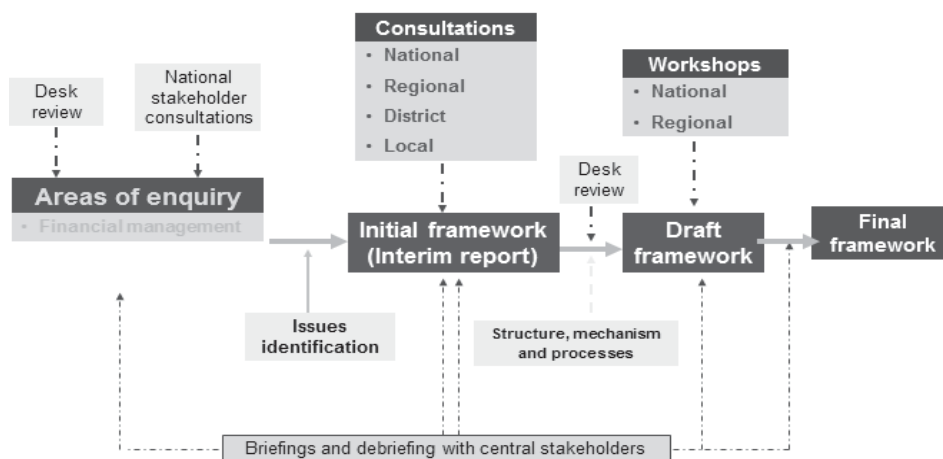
Desk review

National stakeholder consultations

Areas of enquiry
• Financial management

Consultations
• National
• Regional
• District
• Local

Initial framework (Interim report)

Issues identification

Desk review

Structure, mechanism and processes

Workshops
• National
• Regional

Draft framework

Final framework

Briefings and debriefing with central stakeholders